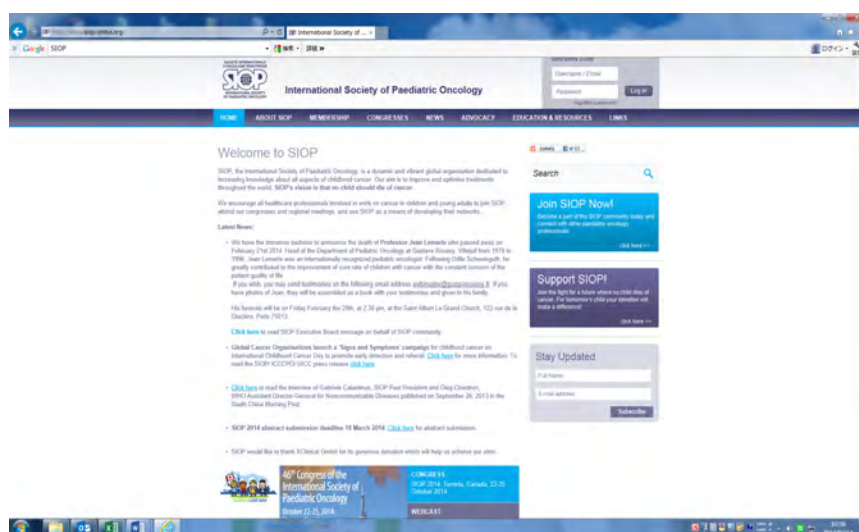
International Society of ...

Google SIOP

SIOP

International Society of Paediatric Oncology

Username / Email

Password

Log in

HOME ABOUT SIOP MEMBERSHIP CONGRESSES NEWS ADVOCACY EDUCATION & RESOURCES LINKS

Welcome to SIOP

SIOP, the International Society of Paediatric Oncology, is a dynamic and vibrant global organisation dedicated to increasing knowledge about all aspects of childhood cancer. Our aim is to improve and optimise treatments throughout the world. SIOP's vision is that no child should die of cancer.

We encourage all healthcare professionals involved in work on cancer in children and young adults to join SIOP, attend our congresses and regional meetings, and use SIOP as a means of developing their networks.

Latest News:

We have the immense sadness to announce the death of Professor Jean Lemerle who passed away on February 21st 2014. Head of the Department of Pediatric Oncology at Gustave Roussy, Villejuif from 1978 to 1996, Jean Lemerle was an internationally recognized pediatric oncologist. Following Odile Schweisguth, he greatly contributed to the improvement of cure rate of children with cancer with the constant concern of the patient quality of life.
If you wish, you may send testimonies on the following email address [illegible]. If you have photos of Jean, they will be assembled as a book with your testimonies and given to his family.

His funerals will be on Friday February the 28th, at 2.30 pm, at the Saint Albert Le Grand Church, 122 rue de la Glacière, Paris 75013.

Click here to read SIOP Executive Board message on behalf of SIOP community.

Global Cancer Organisations launch a 'Signs and Symptoms' campaign for childhood cancer on International Childhood Cancer Day to promote early detection and referral. Click here for more information. To read the SIOP/ICCCPO/UICC press release click here.

Click here to read the interview of Gabriele Calaminus, SIOP Past President and Oleg Chestnov, WHO Assistant Director-General for Noncommunicable Diseases published on September 26, 2013 in the South China Morning Post.

SIOP 2014 abstract submission deadline 10 March 2014. Click here for abstract submission.

SIOP would like to thank XClinical GmbH for its generous donation which will help us achieve our aims.

46th Congress of the International Society of Paediatric Oncology
October 22-25, 2014

CONGRESS
SIOP 2014: Toronto, Canada, 22-25 October 2014

WEBCAST

Search

Join SIOP Now!
Become a part of the SIOP community today and connect with other paediatric oncology professionals.
click here >>

Support SIOP!
Join the fight for a future where no child dies of cancer. For tomorrow's child your donation will make a difference!
click here >>

Stay Updated
Full Name
E-mail address
Subscribe